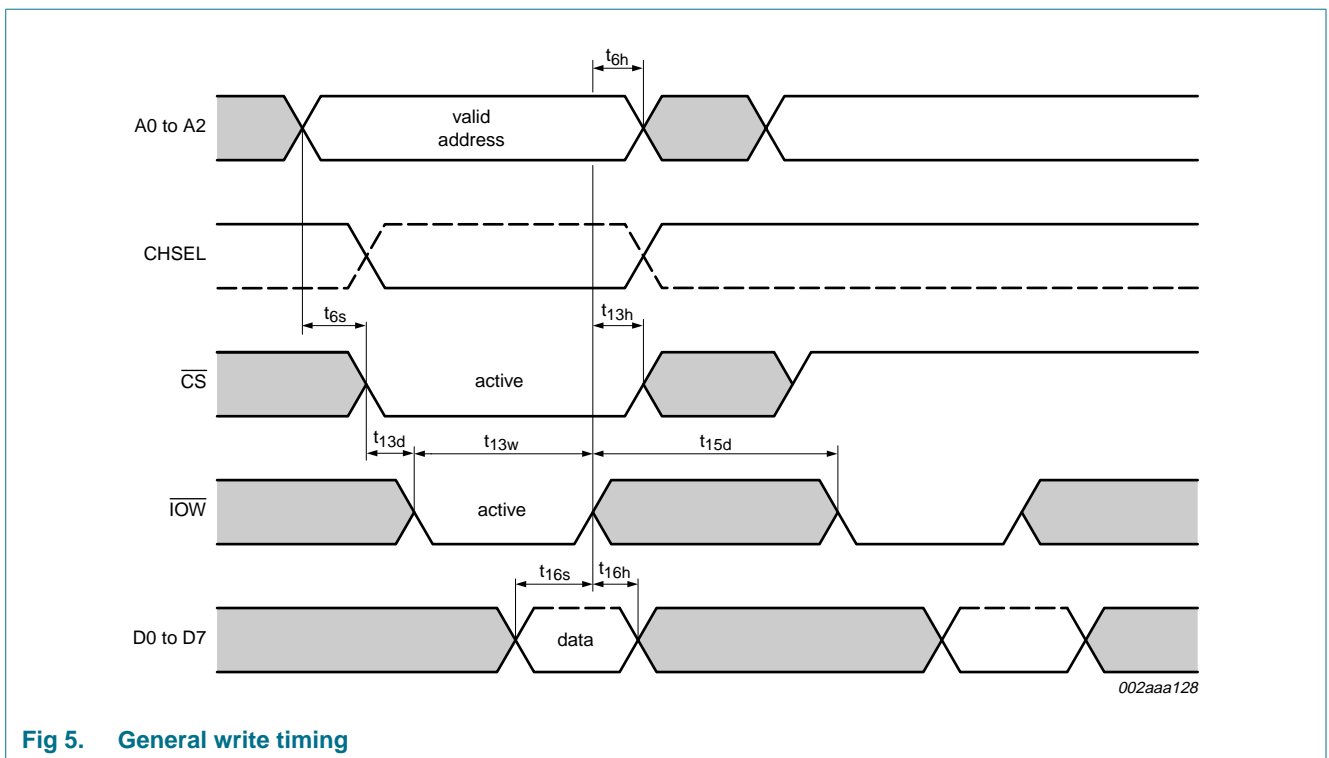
$t_{6h}$

A0 to A2

valid address

CHSEL

$t_{6s}$

$t_{13h}$

$\overline{CS}$

active

$t_{13d}$

$t_{13w}$

$t_{15d}$

$\overline{IOW}$

active

$t_{16s}$

$t_{16h}$

D0 to D7

data

002aaa128

Fig 5. General write timing